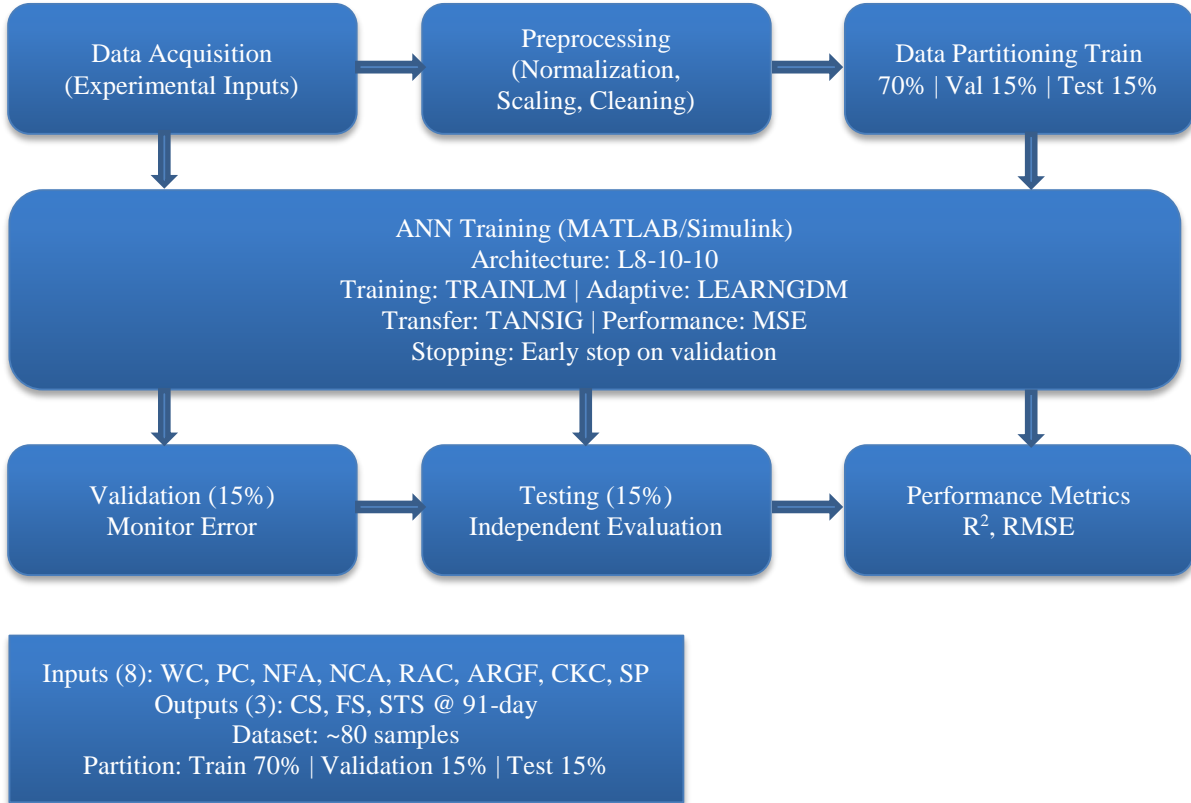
Data Acquisition
(Experimental Inputs)

Preprocessing
(Normalization, Scaling, Cleaning)

Data Partitioning Train 70% | Val 15% | Test 15%

ANN Training (MATLAB/Simulink)
Architecture: L8-10-10
Training: TRAINLM | Adaptive: LEARNGDM
Transfer: TANSIG | Performance: MSE
Stopping: Early stop on validation

Validation (15%)
Monitor Error

Testing (15%)
Independent Evaluation

Performance Metrics
$R^2$, RMSE

Inputs (8): WC, PC, NFA, NCA, RAC, ARGF, CKC, SP
Outputs (3): CS, FS, STS @ 91-day
Dataset: ~80 samples
Partition: Train 70% | Validation 15% | Test 15%